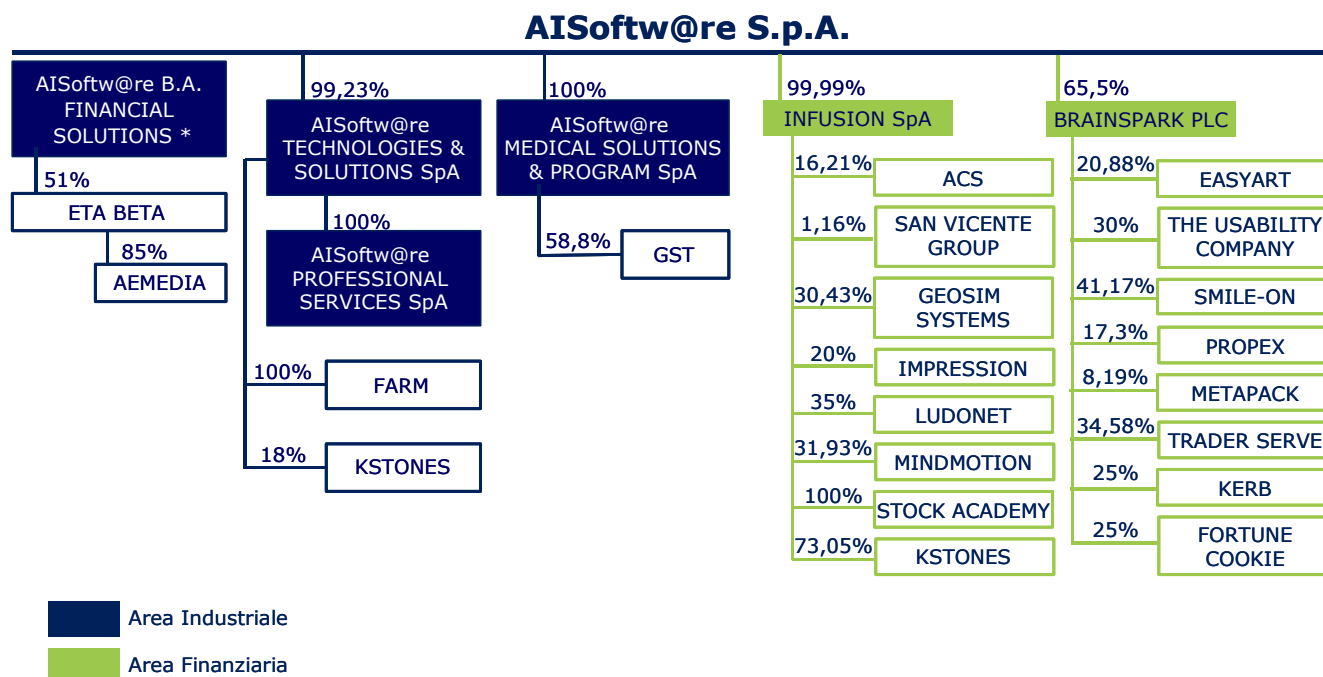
AISoftw@re S.p.A.

AISoftw@re B.A. FINANCIAL SOLUTIONS *

51%

ETA BETA

85%

AEMEDIA

99,23%

AISoftw@re TECHNOLOGIES & SOLUTIONS SpA

100%

AISoftw@re PROFESSIONAL SERVICES SpA

100%

FARM

18%

KSTONES

100%

AISoftw@re MEDICAL SOLUTIONS & PROGRAM SpA

58,8%

GST

99,99%

INFUSION SpA

16,21%

ACS

1,16%

SAN VICENTE GROUP

30,43%

GEOSIM SYSTEMS

20%

IMPRESSION

35%

LUDONET

31,93%

MINDMOTION

100%

STOCK ACADEMY

73,05%

KSTONES

65,5%

BRAINSPARK PLC

20,88%

EASYART

30%

THE USABILITY COMPANY

41,17%

SMILE-ON

17,3%

PROPEX

8,19%

METAPACK

34,58%

TRADER SERVE

25%

KERB

25%

FORTUNE COOKIE

Area Industriale

Area Finanziaria